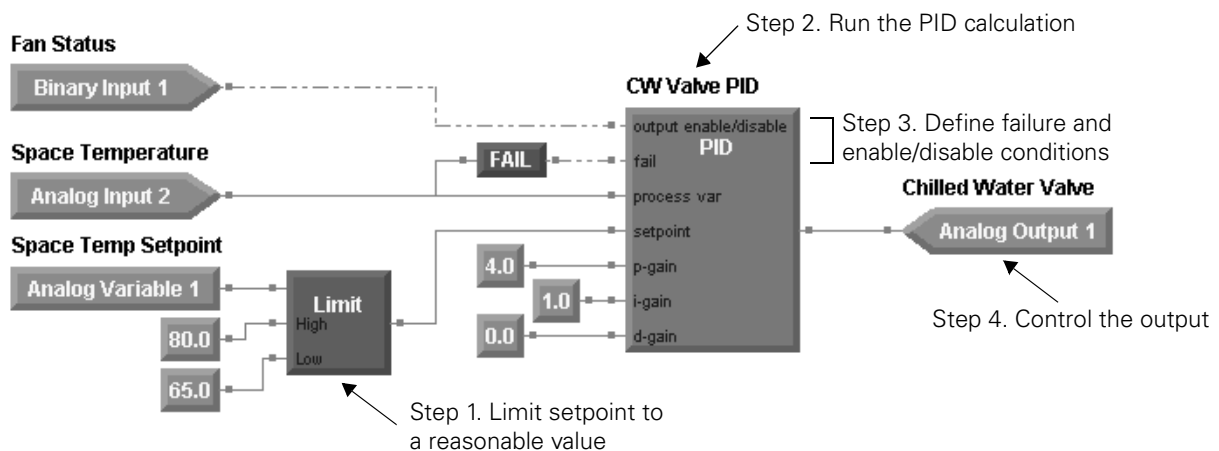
Step 2. Run the PID calculation

Fan Status

Binary Input 1

CW Valve PID

output enable/disable

PID

fail

process var

setpoint

p-gain

i-gain

d-gain

Step 3. Define failure and enable/disable conditions

Space Temperature

FAIL

Analog Input 2

Chilled Water Valve

Analog Output 1

Space Temp Setpoint

Analog Variable 1

Limit

High

Low

80.0

65.0

4.0

1.0

0.0

Step 4. Control the output

Step 1. Limit setpoint to a reasonable value